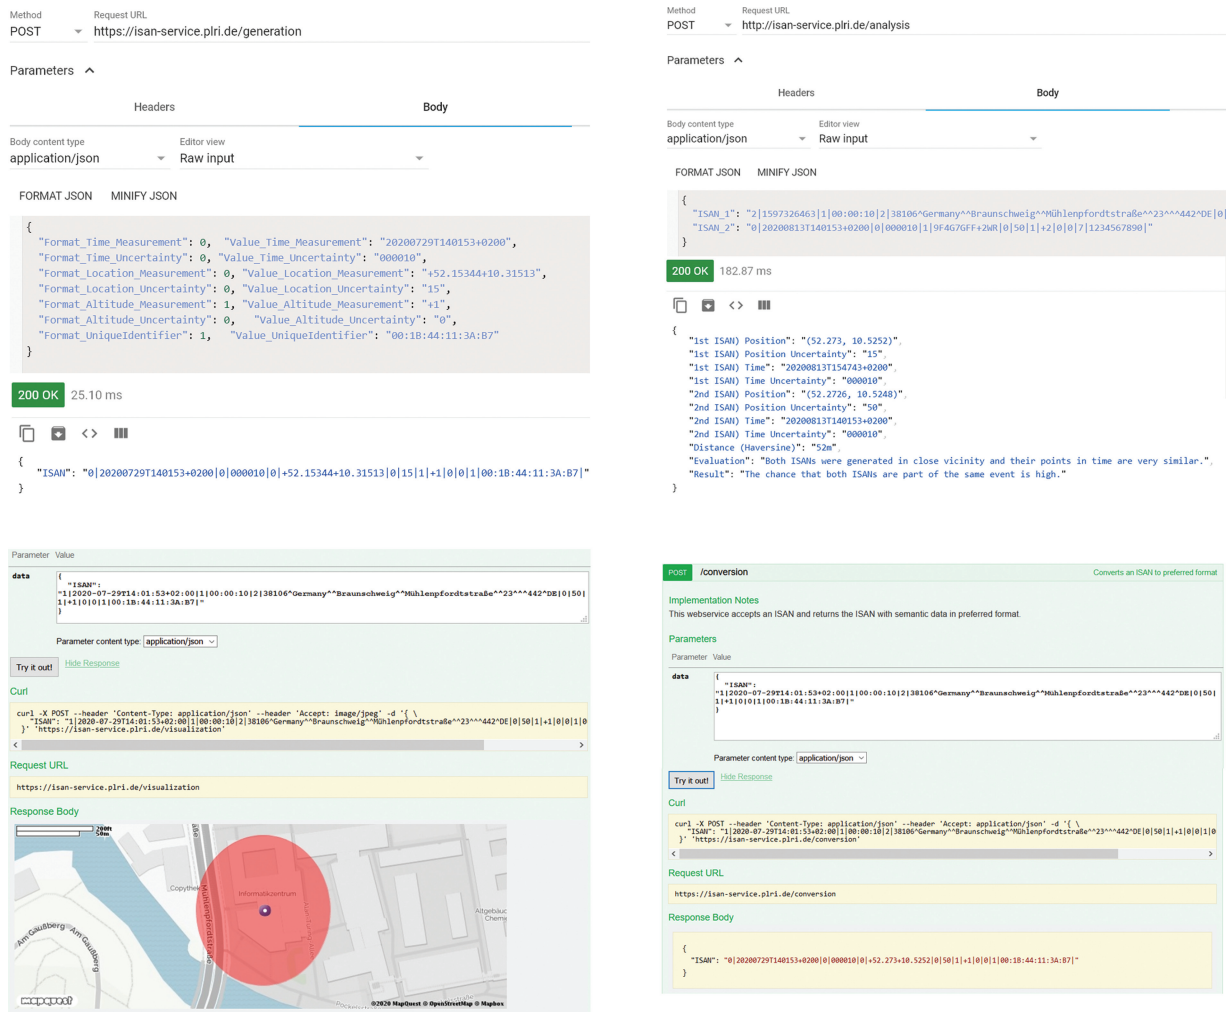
Method
POST

Request URL
https://isan-service.plri.de/generation

Parameters

Headers

Body

Body content type
application/json

Editor view
Raw input

FORMAT JSON   MINIFY JSON

{
"Format_Time_Measurement": 0, "Value_Time_Measurement": "20200729T140153+0200",
"Format_Time_Uncertainty": 0, "Value_Time_Uncertainty": "000010",
"Format_Location_Measurement": 0, "Value_Location_Measurement": "+52.15344+10.31513",
"Format_Location_Uncertainty": 0, "Value_Location_Uncertainty": "15",
"Format_Altitude_Measurement": 1, "Value_Altitude_Measurement": "+1",
"Format_Altitude_Uncertainty": 0, "Value_Altitude_Uncertainty": "0",
"Format_UniqueIdentifier": 1, "Value_UniqueIdentifier": "00:1B:44:11:3A:B7"
}

200 OK 25.10 ms

{
"ISAN": "0|20200729T140153+0200|0|000010|0|+52.15344+10.31513|0|15|1|+1|0|0|1|00:1B:44:11:3A:B7|"
}

Method
POST

Request URL
http://isan-service.plri.de/analysis

Parameters

Headers

Body

Body content type
application/json

Editor view
Raw input

FORMAT JSON   MINIFY JSON

{
"ISAN_1": "2|1597326463|1|00:00:10|2|38106^Germany^^Braunschweig^^Mühlenpfordtstraße^^23^^^442^DE|0|
"ISAN_2": "0|20200813T140153+0200|0|000010|1|9F4G7GFF+2WR|0|50|1|+2|0|0|7|1234567890|"
}

200 OK 182.87 ms

{
"1st ISAN) Position": "(52.273, 10.5252)",
"1st ISAN) Position Uncertainty": "15",
"1st ISAN) Time": "20200813T154743+0200",
"1st ISAN) Time Uncertainty": "000010",
"2nd ISAN) Position": "(52.2726, 10.5248)",
"2nd ISAN) Position Uncertainty": "50",
"2nd ISAN) Time": "20200813T140153+0200",
"2nd ISAN) Time Uncertainty": "000010",
"Distance (Haversine)": "52m",
"Evaluation": "Both ISANs were generated in close vicinity and their points in time are very similar.",
"Result": "The chance that both ISANs are part of the same event is high."
}

Parameter Value

data
{
"ISAN":
"1|2020-07-29T14:01:53+02:00|1|00:00:10|2|38106^Germany^^Braunschweig^^Mühlenpfordtstraße^^23^^^442^DE|0|50|1|+1|0|0|1|00:1B:44:11:3A:B7|"
}

Parameter content type: application/json

Try it out!   Hide Response

Curl

curl -X POST --header 'Content-Type: application/json' --header 'Accept: image/jpeg' -d '{ \
"ISAN": "1|2020-07-29T14:01:53+02:00|1|00:00:10|2|38106^Germany^^Braunschweig^^Mühlenpfordtstraße^^23^^^442^DE|0|50|1|+1|0|0|1|0
}' 'https://isan-service.plri.de/visualization'

Request URL

https://isan-service.plri.de/visualization

Response Body

200ft
50m

Copythek
Informatikzentrum
Mühlenpfordtstraße
Am Gaußberg
Am Gaußberg
Altgebäude Chemie
Pockels
mapquest
©2020 MapQuest © OpenStreetMap © Mapbox

POST /conversion   Converts an ISAN to preferred format

Implementation Notes
This webservice accepts an ISAN and returns the ISAN with semantic data in preferred format.

Parameters
Parameter Value

data
{
"ISAN":
"1|2020-07-29T14:01:53+02:00|1|00:00:10|2|38106^Germany^^Braunschweig^^Mühlenpfordtstraße^^23^^^442^DE|0|50|1|+1|0|0|1|00:1B:44:11:3A:B7|"
}

Parameter content type: application/json

Try it out!   Hide Response

Curl

curl -X POST --header 'Content-Type: application/json' --header 'Accept: application/json' -d '{ \
"ISAN": "1|2020-07-29T14:01:53+02:00|1|00:00:10|2|38106^Germany^^Braunschweig^^Mühlenpfordtstraße^^23^^^442^DE|0|50|1|+1|0|0|1|0
}' 'https://isan-service.plri.de/conversion'

Request URL

https://isan-service.plri.de/conversion

Response Body

{
"ISAN": "0|20200729T140153+0200|0|000010|0|+52.273+10.5252|0|50|1|+1|0|0|1|00:1B:44:11:3A:B7|"
}